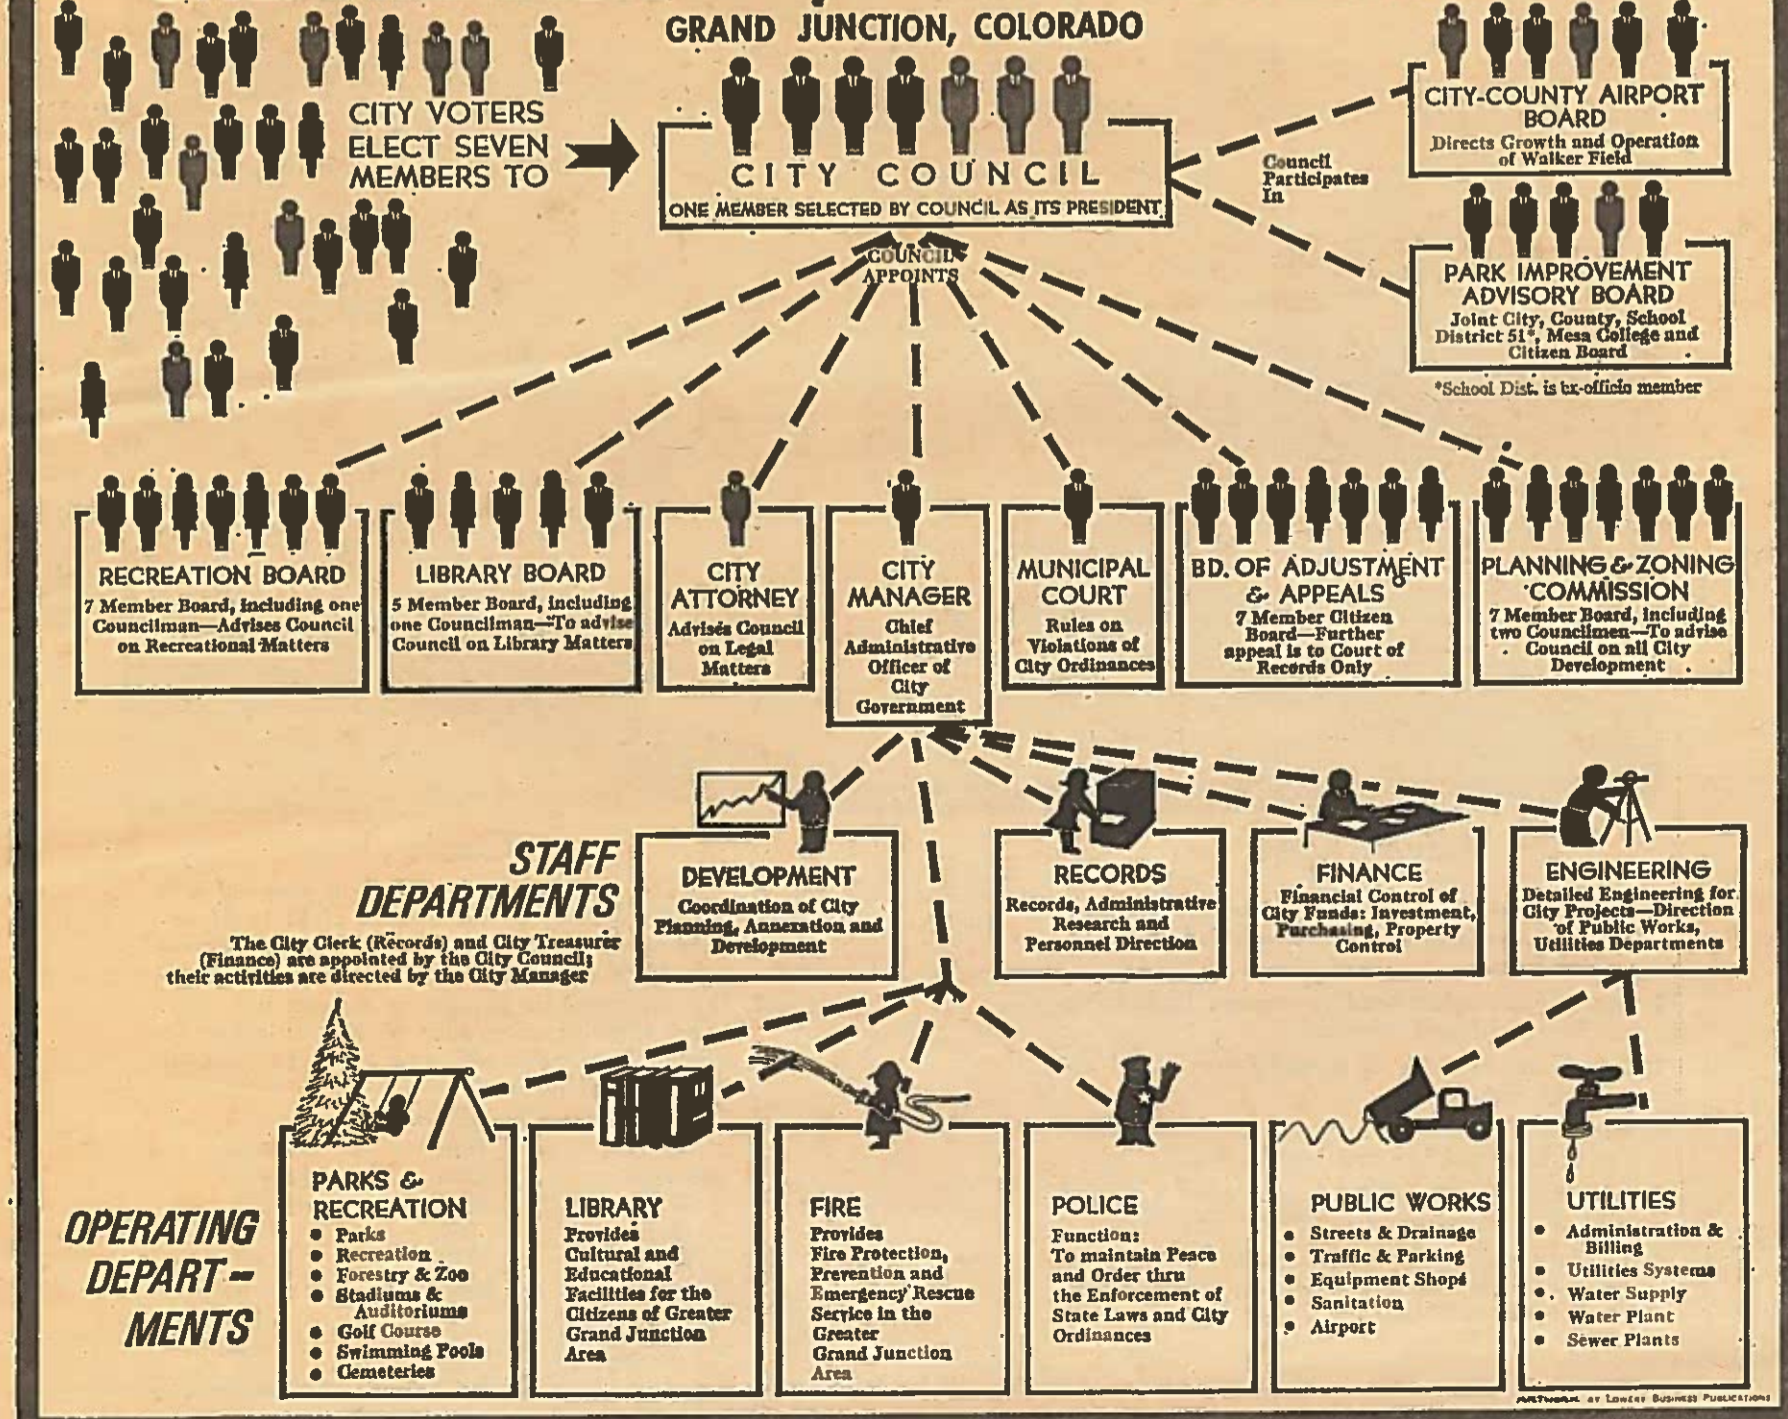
GRAND JUNCTION, COLORADO

CITY VOTERS ELECT SEVEN MEMBERS TO

CITY COUNCIL

ONE MEMBER SELECTED BY COUNCIL AS ITS PRESIDENT

Council Participates In

CITY-COUNTY AIRPORT BOARD
Directs Growth and Operation of Walker Field

PARK IMPROVEMENT ADVISORY BOARD
Joint City, County, School District 51*, Mesa College and Citizen Board

*School Dist. is ex-officio member

COUNCIL APPOINTS

RECREATION BOARD
7 Member Board, including one Councilman—Advises Council on Recreational Matters

LIBRARY BOARD
5 Member Board, including one Councilman—To advise Council on Library Matters

CITY ATTORNEY
Advises Council on Legal Matters

CITY MANAGER
Chief Administrative Officer of City Government

MUNICIPAL COURT
Rules on Violations of City Ordinances

BD. OF ADJUSTMENT & APPEALS
7 Member Citizen Board—Further appeal is to Court of Records Only

PLANNING & ZONING COMMISSION
7 Member Board, including two Councilmen—To advise Council on all City Development

STAFF DEPARTMENTS

The City Clerk (Records) and City Treasurer (Finance) are appointed by the City Council; their activities are directed by the City Manager

DEVELOPMENT
Coordination of City Planning, Annexation and Development

RECORDS
Records, Administrative Research and Personnel Direction

FINANCE
Financial Control of City Funds: Investment, Purchasing, Property Control

ENGINEERING
Detailed Engineering for City Projects—Direction of Public Works, Utilities Departments

OPERATING DEPART-MENTS

PARKS & RECREATION
• Parks
• Recreation
• Forestry & Zoo
• Stadiums & Auditoriums
• Golf Course
• Swimming Pools
• Cemeteries

LIBRARY
Provides Cultural and Educational Facilities for the Citizens of Greater Grand Junction Area

FIRE
Provides Fire Protection, Prevention and Emergency Rescue Service in the Greater Grand Junction Area

POLICE
Function: To maintain Peace and Order thru the Enforcement of State Laws and City Ordinances

PUBLIC WORKS
• Streets & Drainage
• Traffic & Parking
• Equipment Shops
• Sanitation
• Airport

UTILITIES
• Administration & Billing
• Utilities Systems
• Water Supply
• Water Plant
• Sewer Plants

ARTWORK BY LOWERY BUSINESS PUBLICATIONS